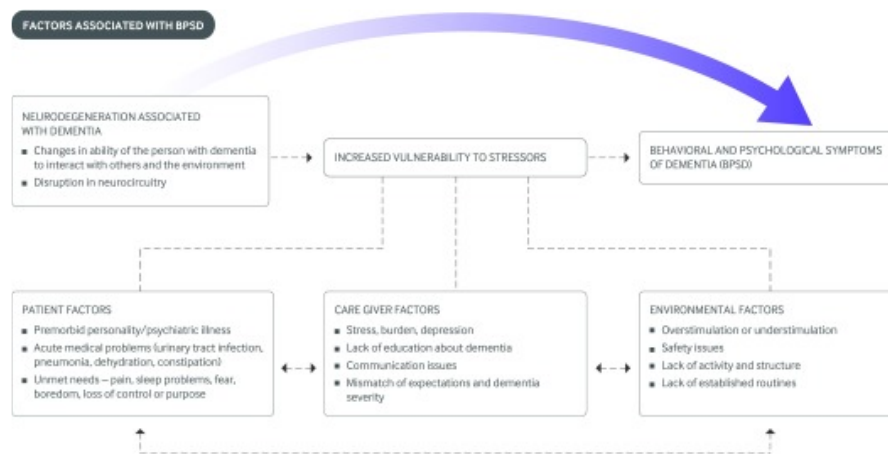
FACTORS ASSOCIATED WITH BPSD

NEURODEGENERATION ASSOCIATED WITH DEMENTIA
■ Changes in ability of the person with dementia to interact with others and the environment
■ Disruption in neurocircuitry

INCREASED VULNERABILITY TO STRESSORS

BEHAVIORAL AND PSYCHOLOGICAL SYMPTOMS OF DEMENTIA (BPSD)

PATIENT FACTORS
■ Premorbid personality/psychiatric illness
■ Acute medical problems (urinary tract infection, pneumonia, dehydration, constipation)
■ Unmet needs – pain, sleep problems, fear, boredom, loss of control or purpose

CARE GIVER FACTORS
■ Stress, burden, depression
■ Lack of education about dementia
■ Communication issues
■ Mismatch of expectations and dementia severity

ENVIRONMENTAL FACTORS
■ Overstimulation or understimulation
■ Safety issues
■ Lack of activity and structure
■ Lack of established routines